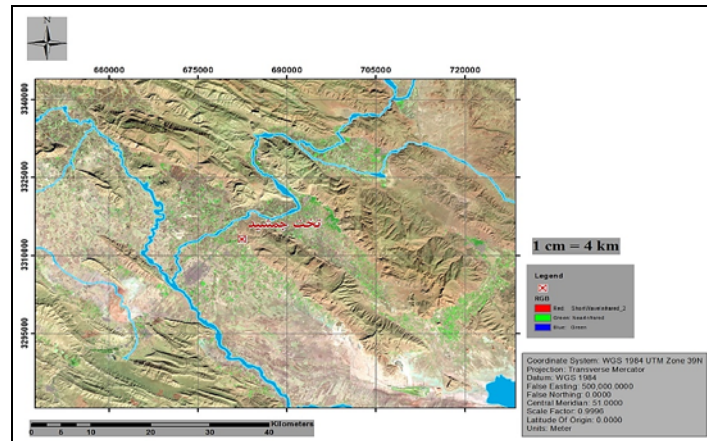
N

660000 675000 690000 705000 720000

3340000
3325000
3310000
3295000

تخت جمشید

1 cm = 4 km

Legend

RGB
Red: ShortWaveInfrared_2
Green: NearInfrared
Blue: Green

Coordinate System: WGS 1984 UTM Zone 39N
Projection: Transverse Mercator
Datum: WGS 1984
False Easting: 500,000.0000
False Northing: 0.0000
Central Meridian: 51.0000
Scale Factor: 0.9996
Latitude Of Origin: 0.0000
Units: Meter

0 5 10 20 30 40 Kilometers